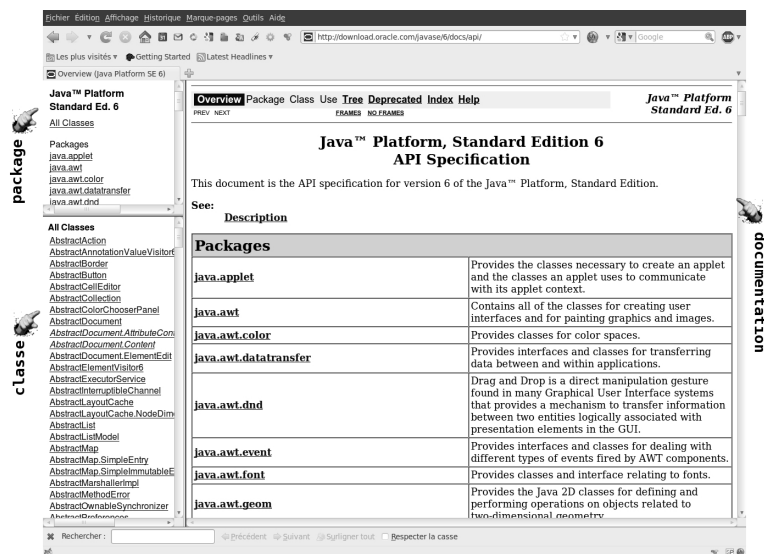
Fichier Edition Affichage Historique Marque-pages Outils Aide

http://download.oracle.com/javase/6/docs/api/

Google

Les plus visités ▾ Getting Started Latest Headlines ▾

Overview (Java Platform SE 6)

Java™ Platform Standard Ed. 6

All Classes

Packages
java.applet
java.awt
java.awt.color
java.awt.datatransfer
java.awt.dnd

All Classes
AbstractAction
AbstractAnnotationValueVisitor6
AbstractBorder
AbstractButton
AbstractCellEditor
AbstractCollection
AbstractColorChooserPanel
AbstractDocument
AbstractDocument.AttributeCon
AbstractDocument.Content
AbstractDocument.ElementEdit
AbstractElementVisitor6
AbstractExecutorService
AbstractInterruptibleChannel
AbstractLayoutCache
AbstractLayoutCache.NodeDim
AbstractList
AbstractListModel
AbstractMap
AbstractMap.SimpleEntry
AbstractMap.SimpleImmutableE
AbstractMarshallerImpl
AbstractMethodError
AbstractOwnableSynchronizer
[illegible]

package

classe

documentation

Overview Package Class Use Tree Deprecated Index Help

PREV NEXT FRAMES NO FRAMES

Java™ Platform Standard Ed. 6

Java™ Platform, Standard Edition 6
API Specification

This document is the API specification for version 6 of the Java™ Platform, Standard Edition.

See:
Description

| Packages | |
|---|---|
| java.applet | Provides the classes necessary to create an applet and the classes an applet uses to communicate with its applet context. |
| java.awt | Contains all of the classes for creating user interfaces and for painting graphics and images. |
| java.awt.color | Provides classes for color spaces. |
| java.awt.datatransfer | Provides interfaces and classes for transferring data between and within applications. |
| java.awt.dnd | Drag and Drop is a direct manipulation gesture found in many Graphical User Interface systems that provides a mechanism to transfer information between two entities logically associated with presentation elements in the GUI. |
| java.awt.event | Provides interfaces and classes for dealing with different types of events fired by AWT components. |
| java.awt.font | Provides classes and interface relating to fonts. |
| java.awt.geom | Provides the Java 2D classes for defining and performing operations on objects related to two-dimensional geometry. |

Rechercher : Précédent Suivant Surligner tout Respecter la casse